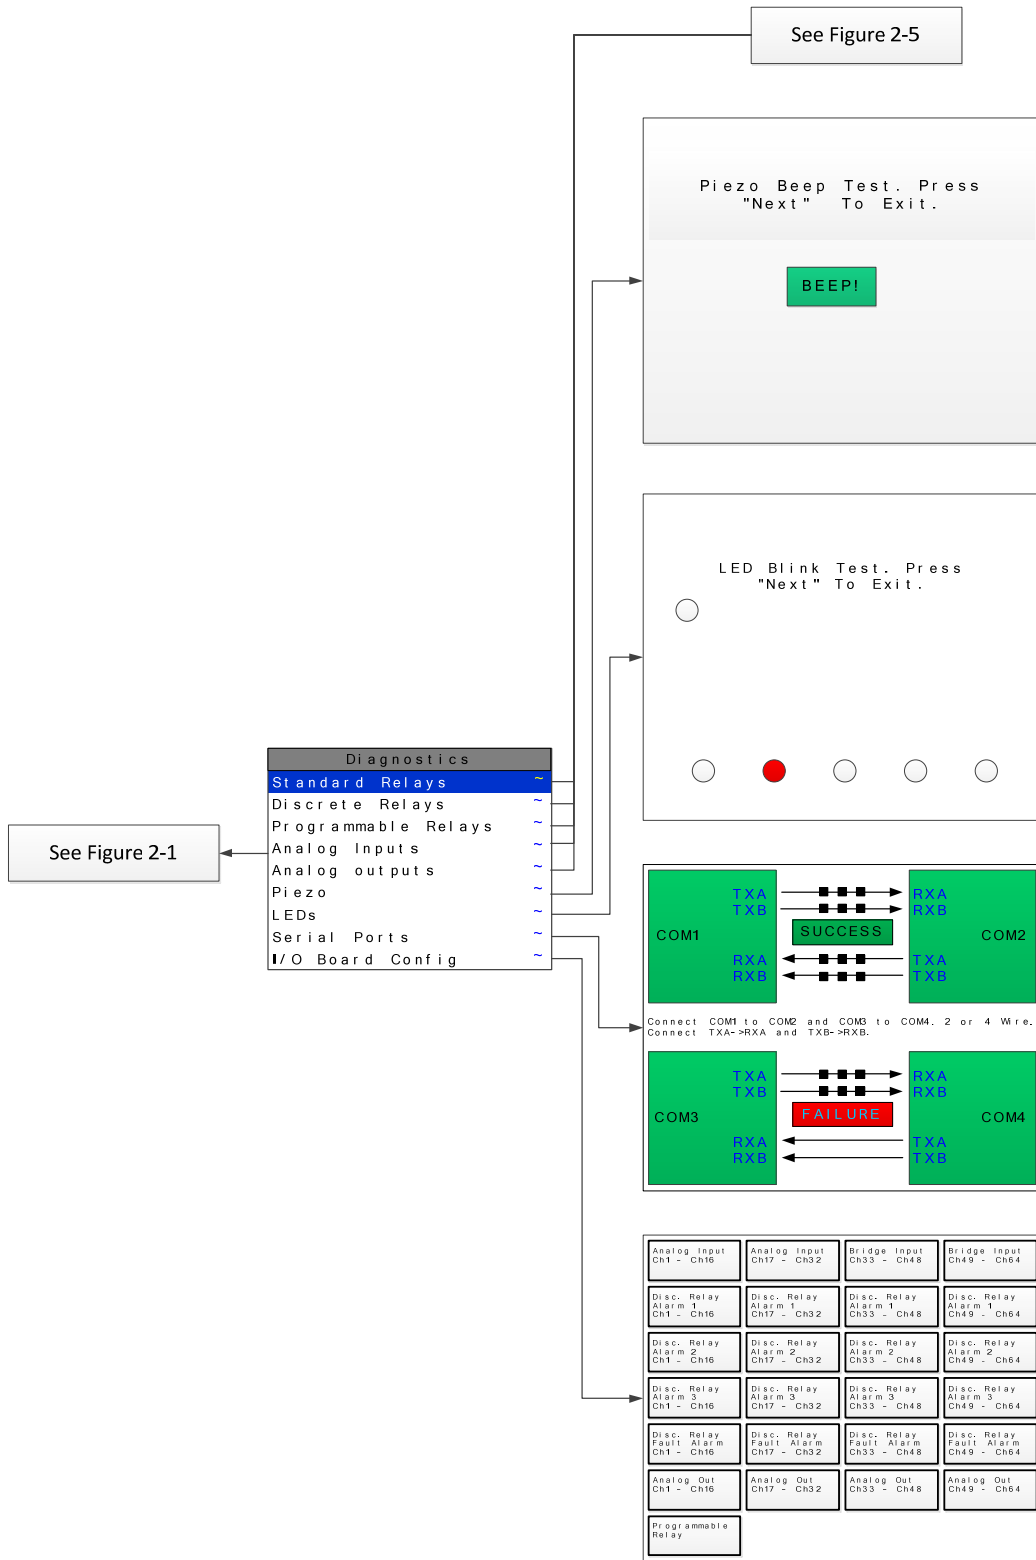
See Figure 2-5

Piezo Beep Test. Press "Next" To Exit.

BEEP!

LED Blink Test. Press "Next" To Exit.

See Figure 2-1

Diagnostics
Standard Relays ~
Discrete Relays ~
Programmable Relays ~
Analog Inputs ~
Analog outputs ~
Piezo ~
LEDs ~
Serial Ports ~
I/O Board Config ~

COM1 TXA TXB RXA RXB
SUCCESS
COM2 RXA RXB TXA TXB

Connect COM1 to COM2 and COM3 to COM4. 2 or 4 Wire.
Connect TXA->RXA and TXB->RXB.

COM3 TXA TXB RXA RXB
FAILURE
COM4 RXA RXB TXA TXB

| Analog Input Ch1 - Ch16 | Analog Input Ch17 - Ch32 | Bridge Input Ch33 - Ch48 | Bridge Input Ch49 - Ch64 |
|---|---|---|---|
| Disc. Relay Alarm 1 Ch1 - Ch16 | Disc. Relay Alarm 1 Ch17 - Ch32 | Disc. Relay Alarm 1 Ch33 - Ch48 | Disc. Relay Alarm 1 Ch49 - Ch64 |
| Disc. Relay Alarm 2 Ch1 - Ch16 | Disc. Relay Alarm 2 Ch17 - Ch32 | Disc. Relay Alarm 2 Ch33 - Ch48 | Disc. Relay Alarm 2 Ch49 - Ch64 |
| Disc. Relay Alarm 3 Ch1 - Ch16 | Disc. Relay Alarm 3 Ch17 - Ch32 | Disc. Relay Alarm 3 Ch33 - Ch48 | Disc. Relay Alarm 3 Ch49 - Ch64 |
| Disc. Relay Fault Alarm Ch1 - Ch16 | Disc. Relay Fault Alarm Ch17 - Ch32 | Disc. Relay Fault Alarm Ch33 - Ch48 | Disc. Relay Fault Alarm Ch49 - Ch64 |
| Analog Out Ch1 - Ch16 | Analog Out Ch17 - Ch32 | Analog Out Ch33 - Ch48 | Analog Out Ch49 - Ch64 |
| Programmable Relay | | | |